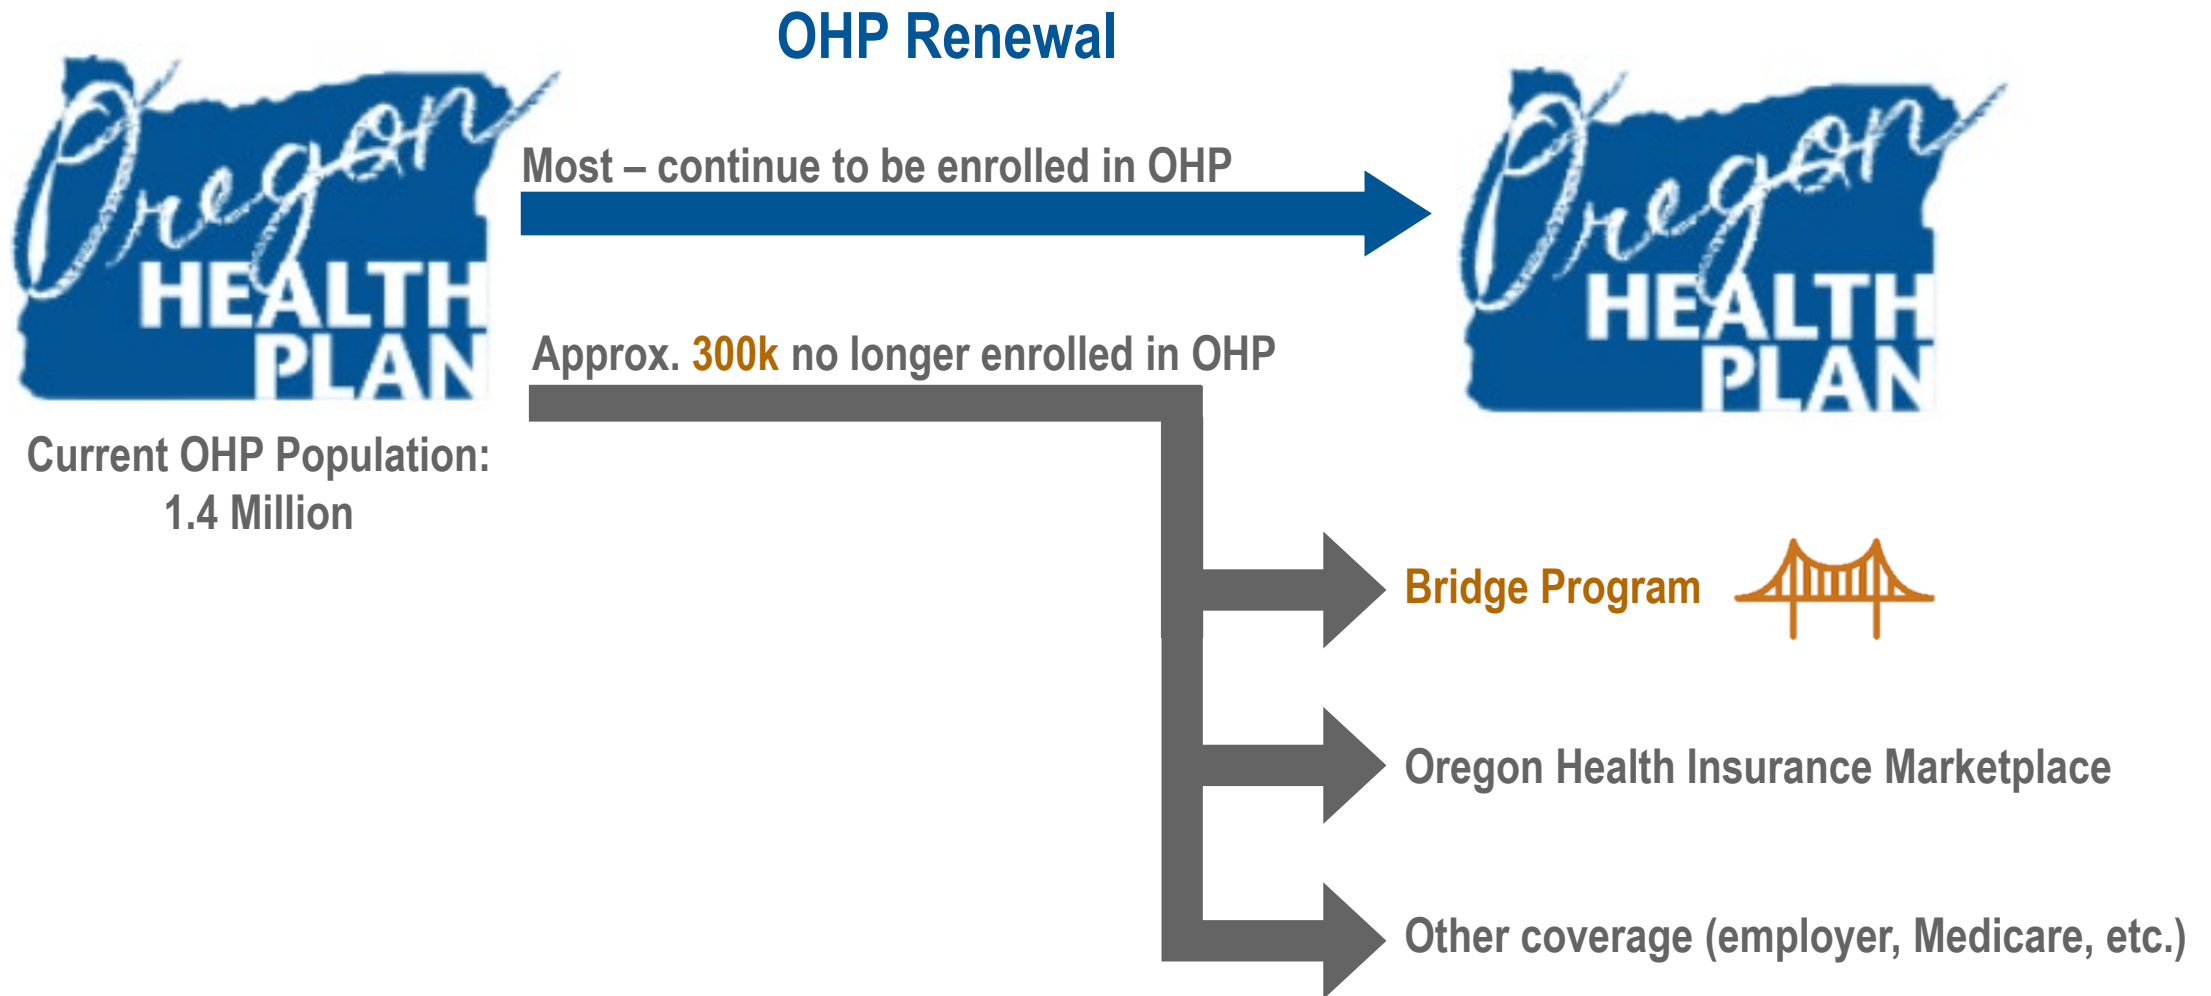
OHP Renewal

Oregon HEALTH PLAN

Most – continue to be enrolled in OHP

Oregon HEALTH PLAN

Approx. 300k no longer enrolled in OHP

Current OHP Population: 1.4 Million

Bridge Program

Oregon Health Insurance Marketplace

Other coverage (employer, Medicare, etc.)